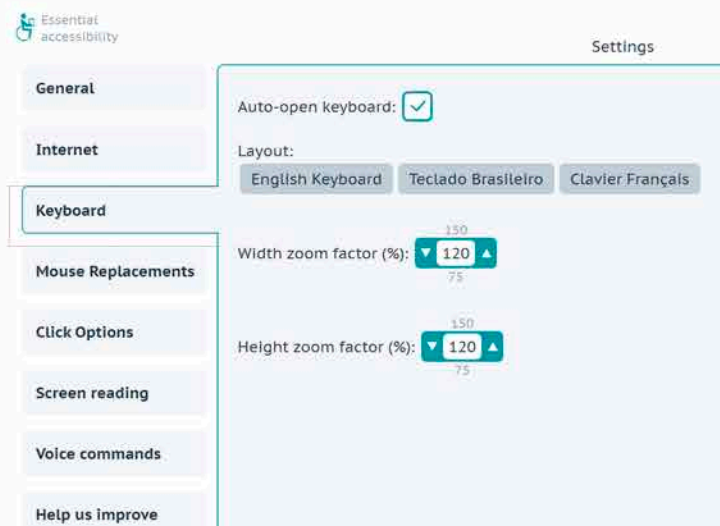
Essential accessibility

Settings

General

Internet

Keyboard

Mouse Replacements

Click Options

Screen reading

Voice commands

Help us improve

Auto-open keyboard:

Layout:

English Keyboard

Teclado Brasileiro

Clavier Français

150

Width zoom factor (%): 120

75

150

Height zoom factor (%): 120

75